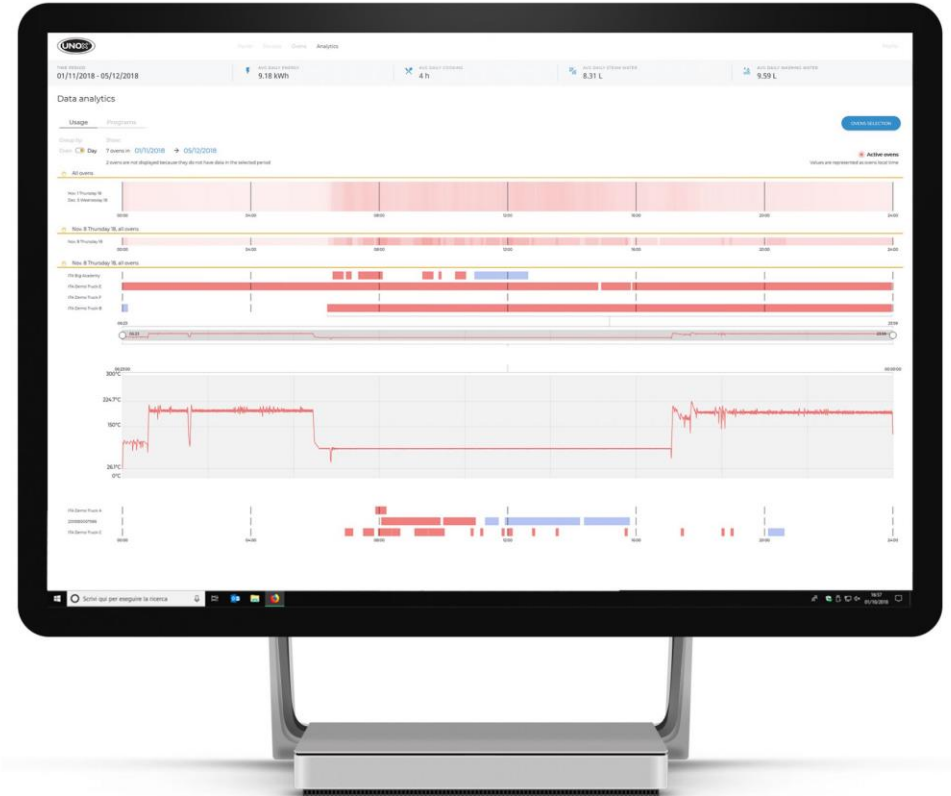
UNOX

Home Devices Ovens Analytics

TIME PERIOD
01/11/2018 - 05/12/2018

AVG DAILY ENERGY
9.18 kWh

AVG DAILY COOKING
4 h

AVG DAILY STEAM WATER
8.31 L

AVG DAILY WASHING WATER
9.59 L

Data analytics

Usage Programs

OVENS SELECTION

Group by
Ovens Day 7 ovens in 01/11/2018 → 05/12/2018

2 ovens are not displayed because they do not have data in the selected period

Active ovens
Values are represented at ovens local time

All ovens

Nov. 1 Thursday 18
Dec. 5 Wednesday 18

00:00 04:00 08:00 12:00 16:00 20:00 24:00

Nov. 8 Thursday 18, all ovens

Nov. 8 Thursday 18

00:00 04:00 08:00 12:00 16:00 20:00 24:00

Nov. 8 Thursday 18, all ovens

ITA Big Academy
ITA Demo Truck E
ITA Demo Truck F
ITA Demo Truck B

300°C
224.7°C
150°C
26.7°C
0°C

ITA Demo Truck A
ITA Demo Truck C

00:00 04:00 08:00 12:00 16:00 20:00 24:00

Scrivi qui per eseguire la ricerca

19:57
01/10/2018